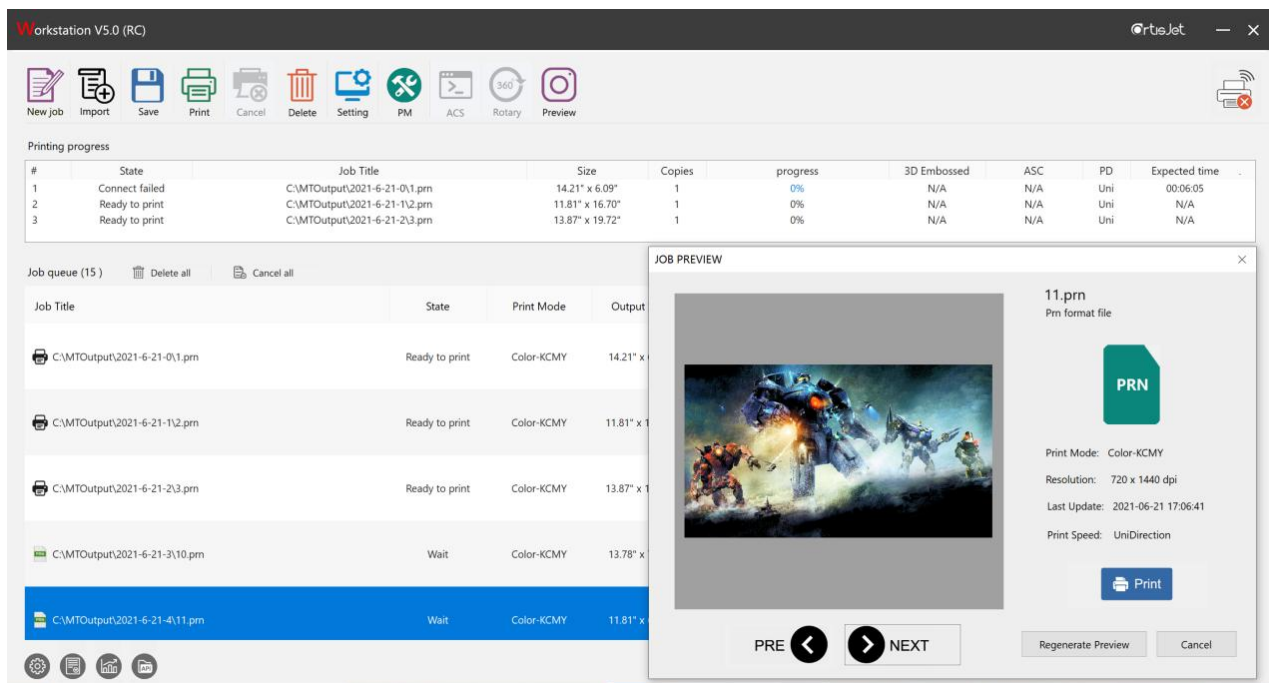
Workstation V5.0 (RC)

ArtisJet

New job Import Save Print Cancel Delete Setting PM ACS Rotary Preview

Printing progress

| # | State | Job Title | Size | Copies | progress | 3D Embossed | ASC | PD | Expected time |
|---|---|---|---|---|---|---|---|---|---|
| 1 | Connect failed | C:\MTOutput\2021-6-21-0\1.prn | 14.21" x 6.09" | 1 | 0% | N/A | N/A | Uni | 00:06:05 |
| 2 | Ready to print | C:\MTOutput\2021-6-21-1\2.prn | 11.81" x 16.70" | 1 | 0% | N/A | N/A | Uni | N/A |
| 3 | Ready to print | C:\MTOutput\2021-6-21-2\3.prn | 13.87" x 19.72" | 1 | 0% | N/A | N/A | Uni | N/A |

Job queue (15 ) Delete all Cancel all

| Job Title | State | Print Mode | Output |
|---|---|---|---|
| C:\MTOutput\2021-6-21-0\1.prn | Ready to print | Color-KCMY | 14.21" x |
| C:\MTOutput\2021-6-21-1\2.prn | Ready to print | Color-KCMY | 11.81" x 1 |
| C:\MTOutput\2021-6-21-2\3.prn | Ready to print | Color-KCMY | 13.87" x 1 |
| C:\MTOutput\2021-6-21-3\10.prn | Wait | Color-KCMY | 13.78" x |
| C:\MTOutput\2021-6-21-4\11.prn | Wait | Color-KCMY | 11.81" x |

JOB PREVIEW

11.prn
Prn format file

PRN

Print Mode: Color-KCMY

Resolution: 720 x 1440 dpi

Last Update: 2021-06-21 17:06:41

Print Speed: UniDirection

Print

PRE NEXT

Regenerate Preview Cancel